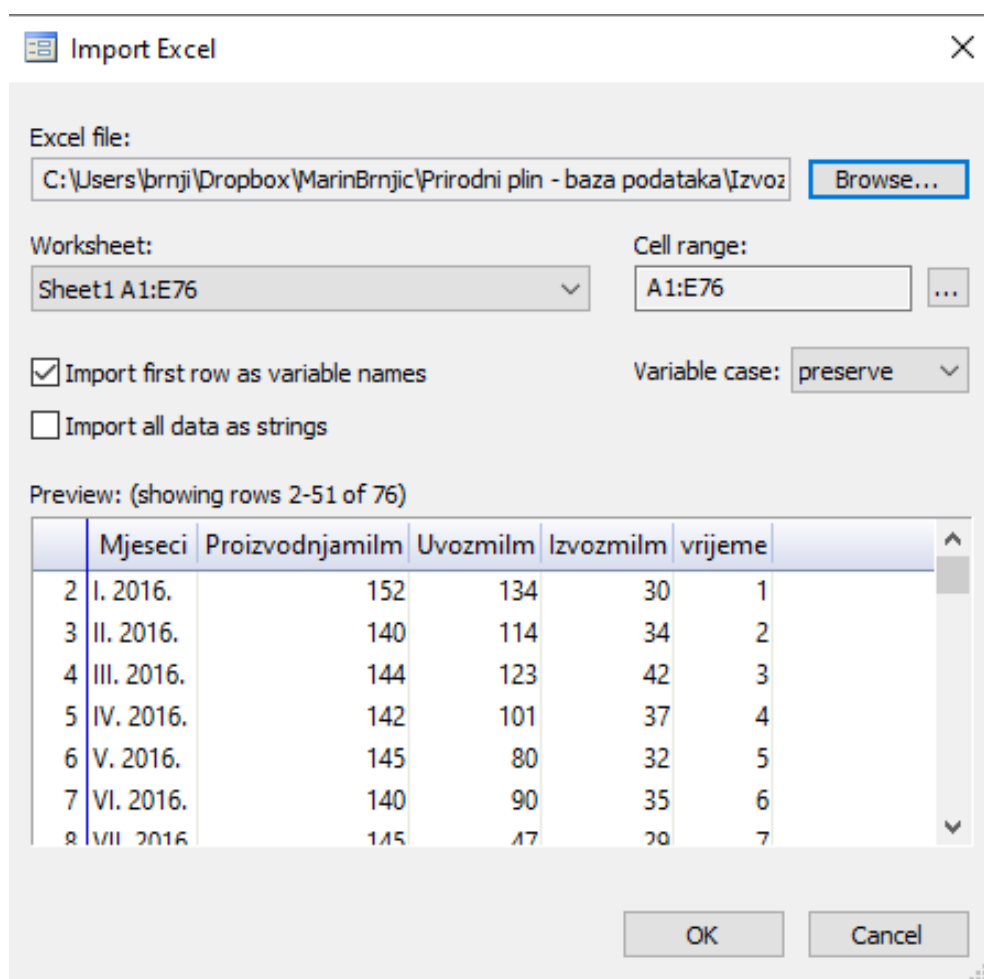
Import Excel

Excel file:
C:\Users\brnji\Dropbox\MarinBrnjic\Prirodni plin - baza podataka\Izvoz
Browse...

Worksheet:
Sheet1 A1:E76

Cell range:
A1:E76
...

Import first row as variable names
Variable case: preserve
Import all data as strings

Preview: (showing rows 2-51 of 76)

| | Mjeseci | Proizvodnjamilm | Uvozmilm | Izvozmilm | vrijeme |
|---|---|---|---|---|---|
| 2 | I. 2016. | 152 | 134 | 30 | 1 |
| 3 | II. 2016. | 140 | 114 | 34 | 2 |
| 4 | III. 2016. | 144 | 123 | 42 | 3 |
| 5 | IV. 2016. | 142 | 101 | 37 | 4 |
| 6 | V. 2016. | 145 | 80 | 32 | 5 |
| 7 | VI. 2016. | 140 | 90 | 35 | 6 |
| 8 | VII. 2016. | 145 | 47 | 29 | 7 |

OK
Cancel